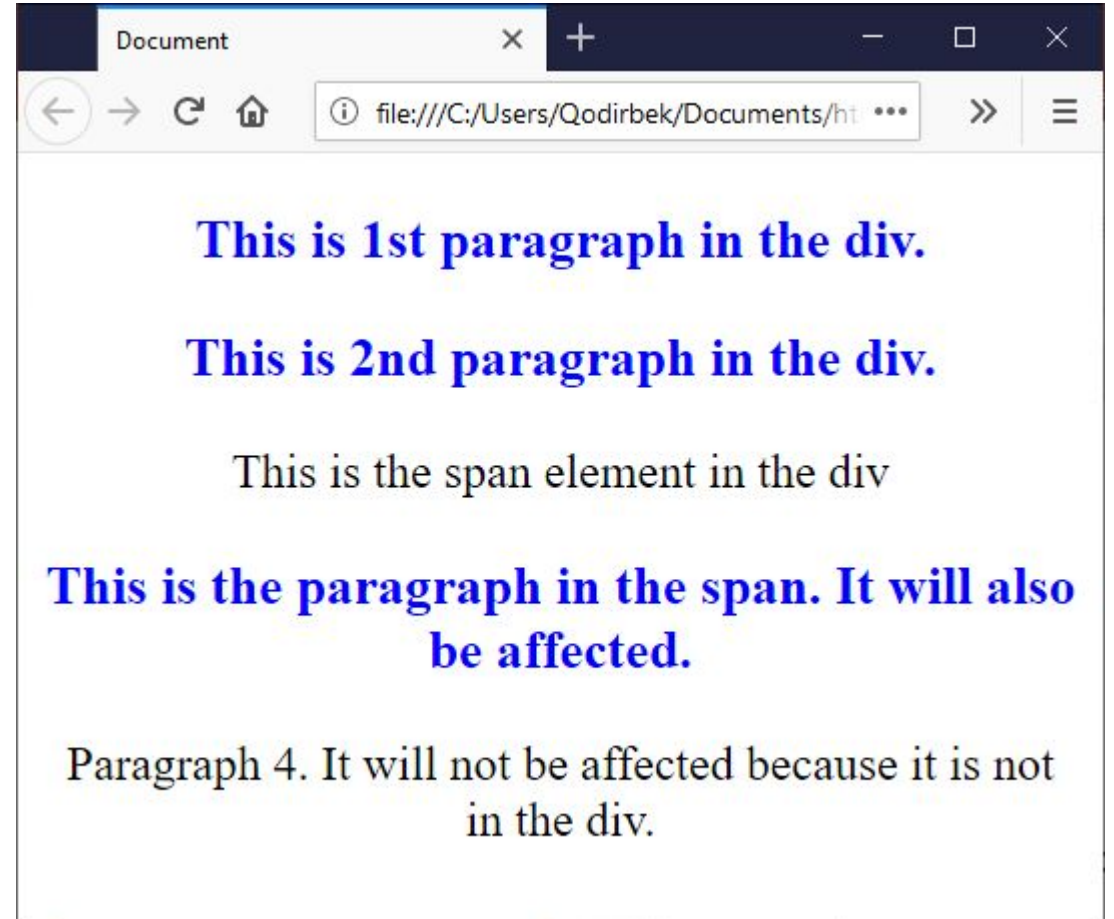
Document

file:///C:/Users/Qodirbek/Documents/ht •••

This is 1st paragraph in the div.

This is 2nd paragraph in the div.

This is the span element in the div

This is the paragraph in the span. It will also be affected.

Paragraph 4. It will not be affected because it is not in the div.